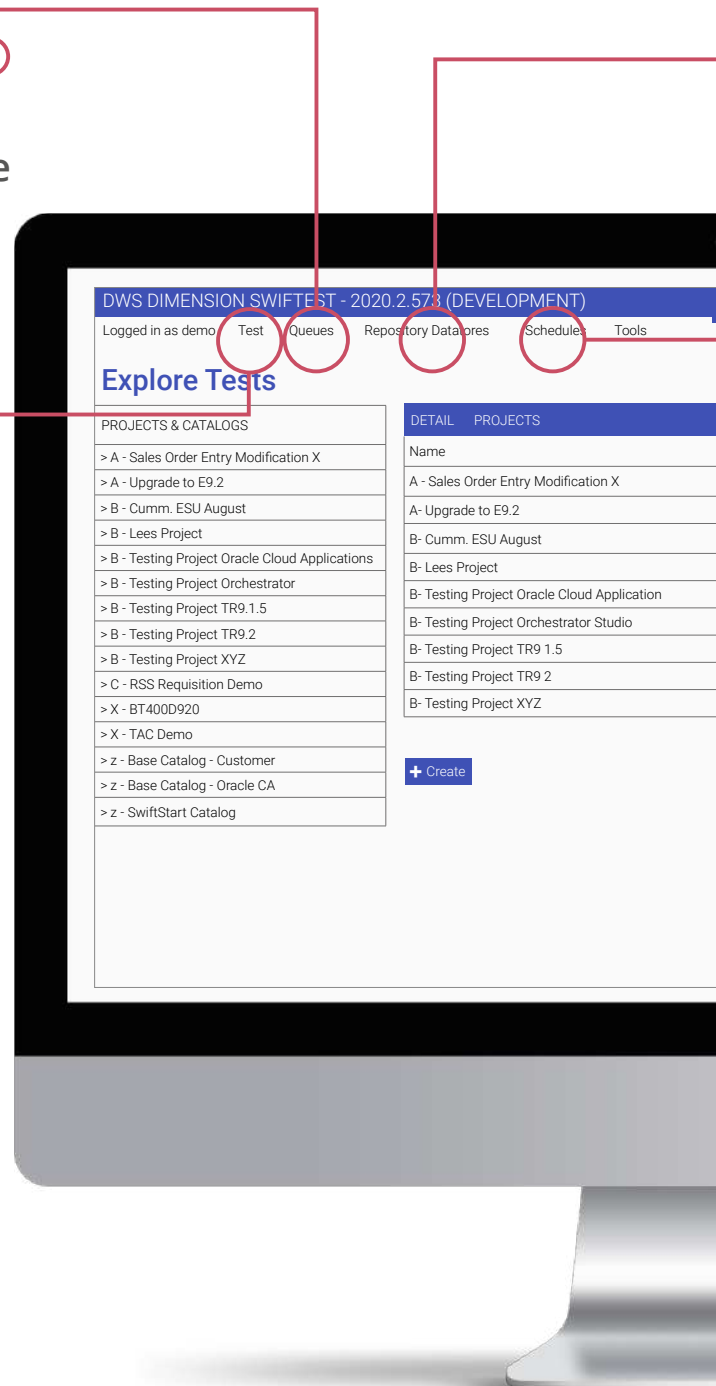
e

DWS DIMENSION SWIFTEST - 2020.2.573 (DEVELOPMENT)

Logged in as demo Test Queues Repository Datastores Schedules Tools

Explore Tests

PROJECTS & CATALOGS

> A - Sales Order Entry Modification X
> A - Upgrade to E9.2
> B - Cumm. ESU August
> B - Lees Project
> B - Testing Project Oracle Cloud Applications
> B - Testing Project Orchestrator
> B - Testing Project TR9.1.5
> B - Testing Project TR9.2
> B - Testing Project XYZ
> C - RSS Requisition Demo
> X - BT400D920
> X - TAC Demo
> z - Base Catalog - Customer
> z - Base Catalog - Oracle CA
> z - SwiftStart Catalog

DETAIL PROJECTS

| Name |
|---|
| A - Sales Order Entry Modification X |
| A- Upgrade to E9.2 |
| B- Cumm. ESU August |
| B- Lees Project |
| B- Testing Project Oracle Cloud Application |
| B- Testing Project Orchestrator Studio |
| B- Testing Project TR9 1.5 |
| B- Testing Project TR9 2 |
| B- Testing Project XYZ |

+ Create